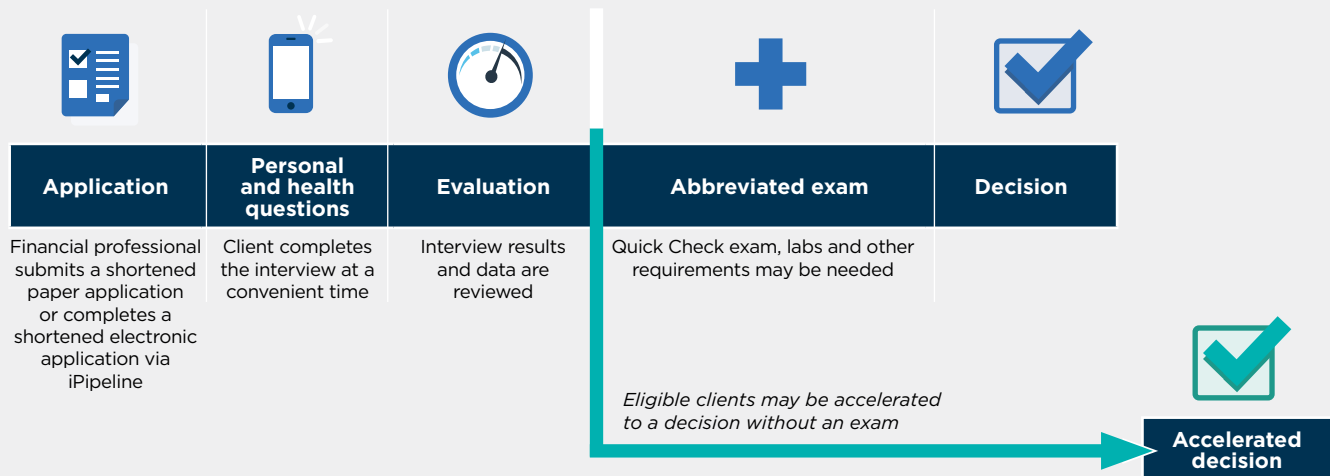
Application

Financial professional submits a shortened paper application or completes a shortened electronic application via iPipeline

Personal and health questions

Client completes the interview at a convenient time

Evaluation

Interview results and data are reviewed

Abbreviated exam

Quick Check exam, labs and other requirements may be needed

Decision

Eligible clients may be accelerated to a decision without an exam

Accelerated decision